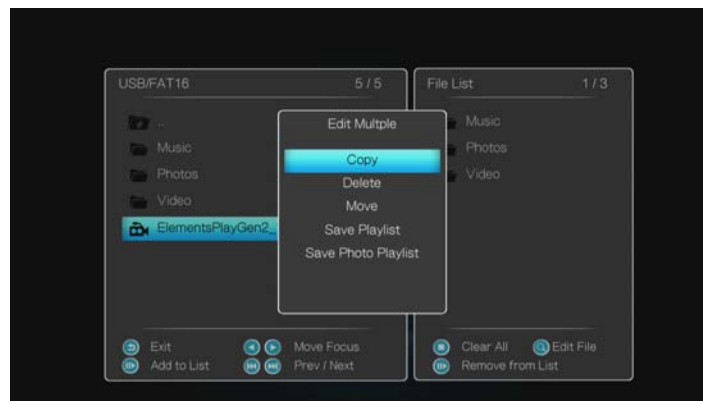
USB/FAT16 5 / 5

..

Music

Photos

Video

ElementsPlayGen2_

Edit Multple

Copy

Delete

Move

Save Playlist

Save Photo Playlist

File List 1 / 3

Music

Photos

Video

Exit

Add to List

Move Focus

Prev / Next

Clear All

Edit File

Remove from List